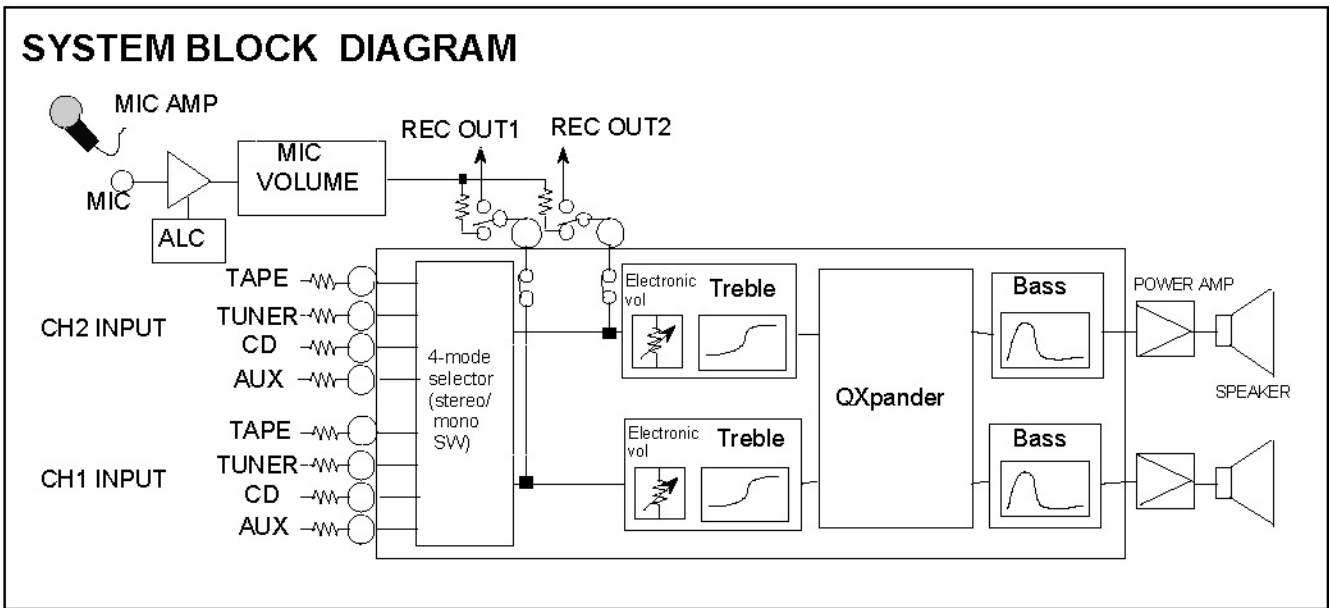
SYSTEM BLOCK DIAGRAM

MIC AMP

MIC

ALC

MIC VOLUME

REC OUT1

REC OUT2

TAPE

TUNER

CD

AUX

CH2 INPUT

TAPE

TUNER

CD

AUX

CH1 INPUT

4-mode selector (stereo/ mono SW)

Electronic vol

Treble

Electronic vol

Treble

QXpander

Bass

Bass

POWER AMP

SPEAKER